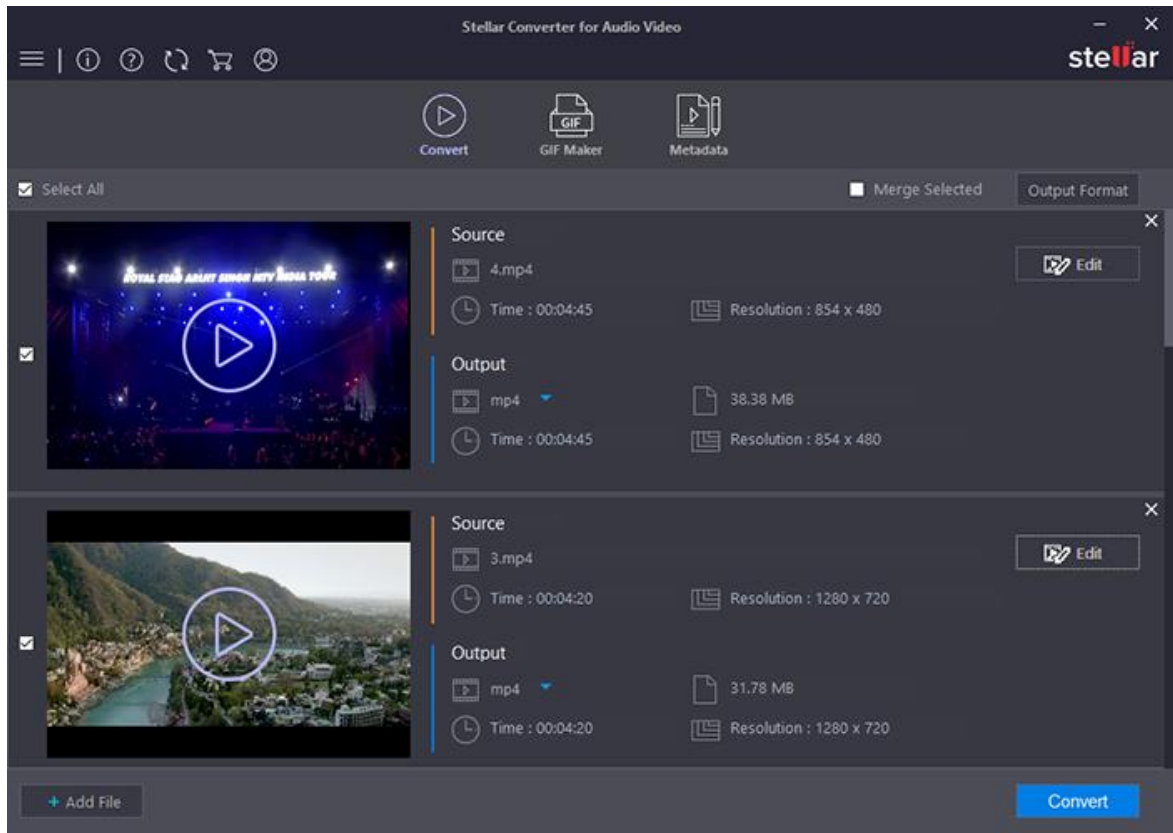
Stellar Converter for Audio Video

stellar

Convert

GIF

GIF Maker

Metadata

Select All

Merge Selected

Output Format

ROYAL STAG ARIJIT SINGH MTV INDIA TOUR

Source

4.mp4

Time : 00:04:45

Resolution : 854 x 480

Output

mp4

38.38 MB

Time : 00:04:45

Resolution : 854 x 480

Edit

Source

3.mp4

Time : 00:04:20

Resolution : 1280 x 720

Output

mp4

31.78 MB

Time : 00:04:20

Resolution : 1280 x 720

Edit

+ Add File

Convert